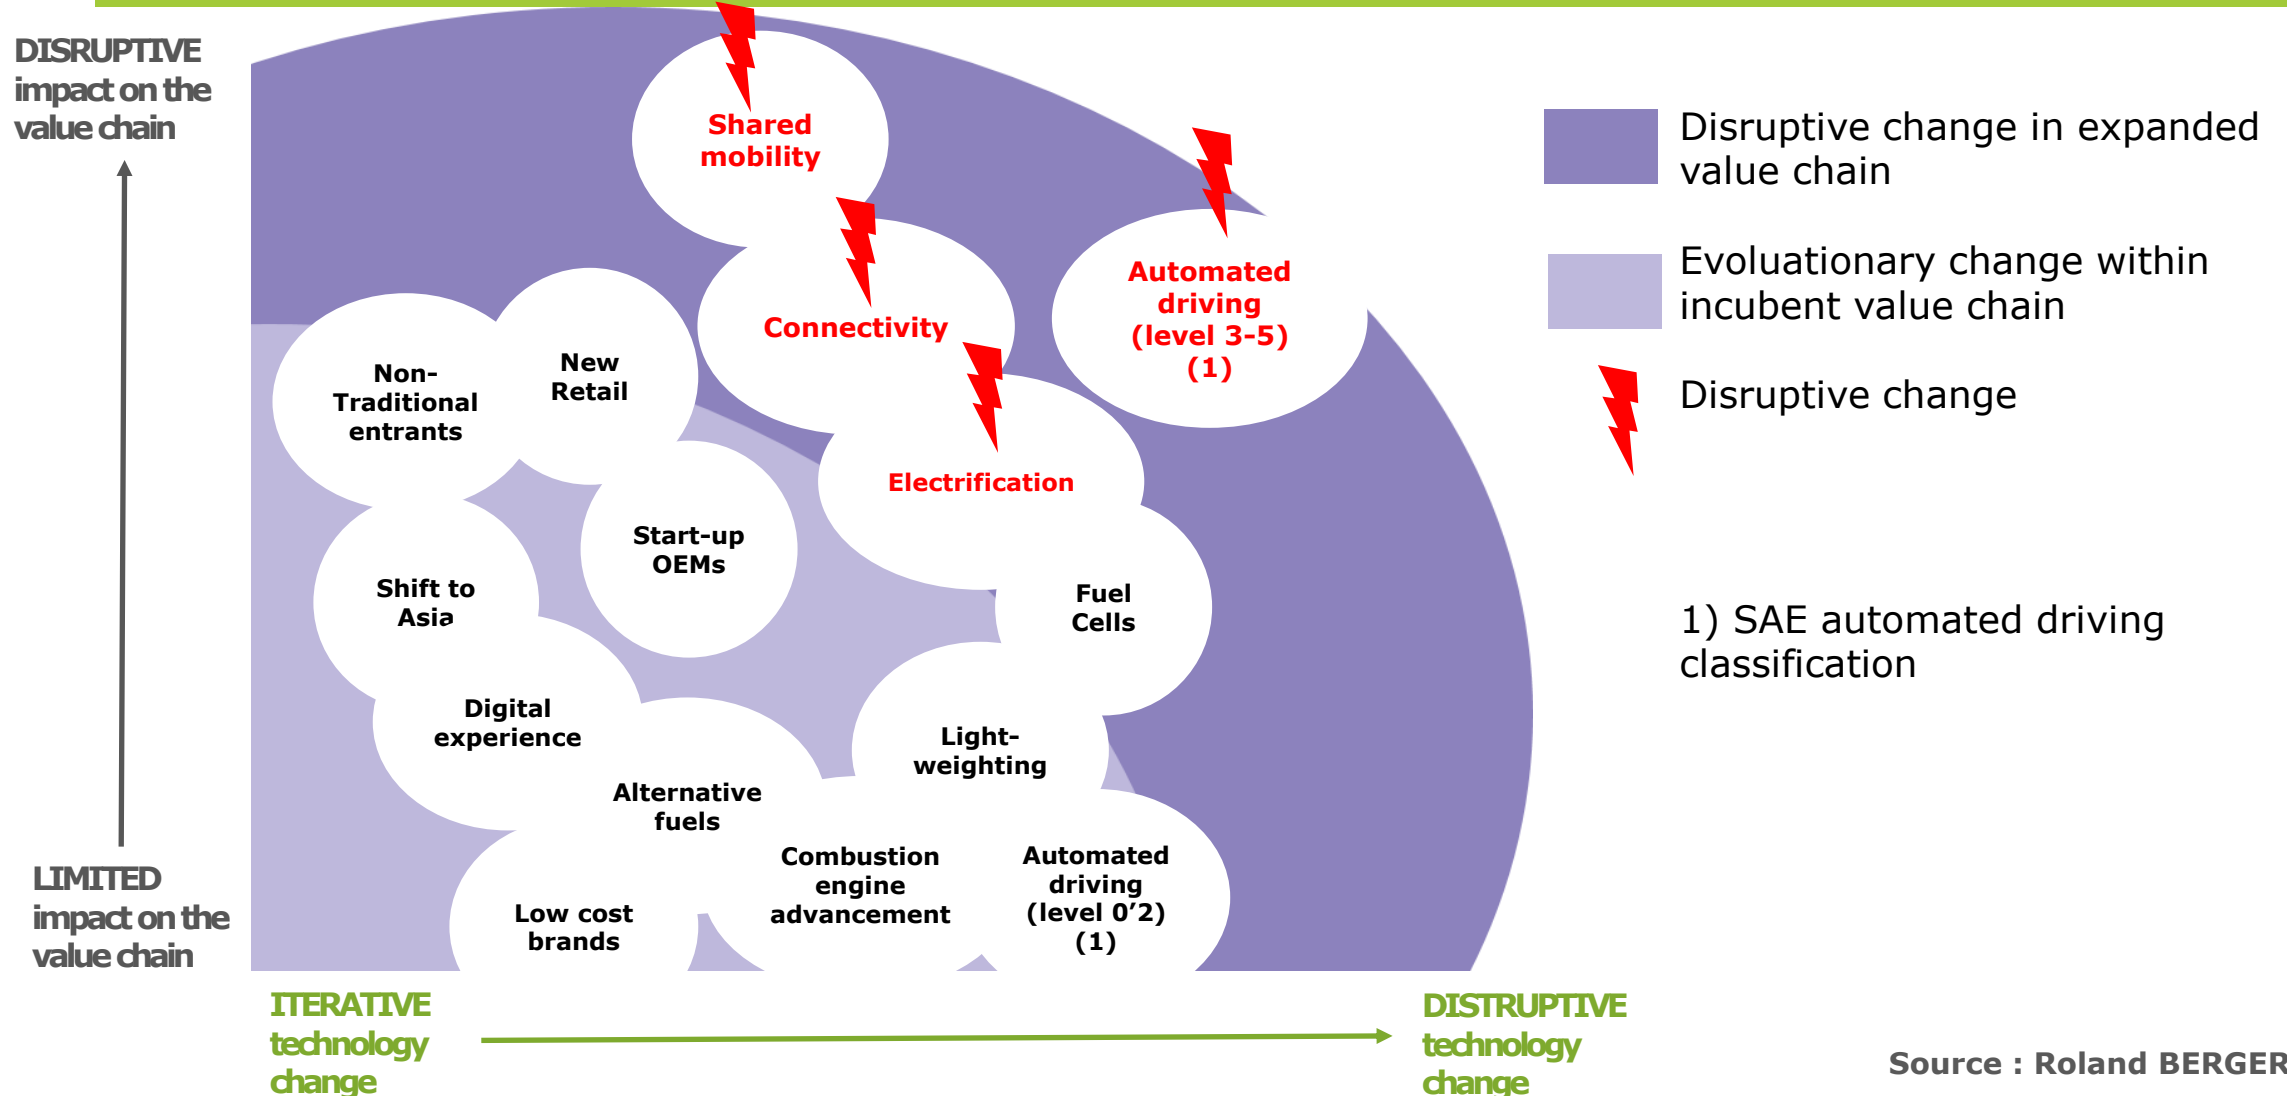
DISRUPTIVE impact on the value chain

Shared mobility

Connectivity

Automated driving (level 3-5) (1)

Non-Traditional entrants

New Retail

Electrification

Start-up OEMs

Shift to Asia

Fuel Cells

Digital experience

Light-weighting

Alternative fuels

Combustion engine advancement

Automated driving (level 0’2) (1)

Low cost brands

LIMITED impact on the value chain

Disruptive change in expanded value chain

Evoluationary change within incubent value chain

Disruptive change

1) SAE automated driving classification

ITERATIVE technology change

DISTRUPTIVE technology change

Source : Roland BERGER